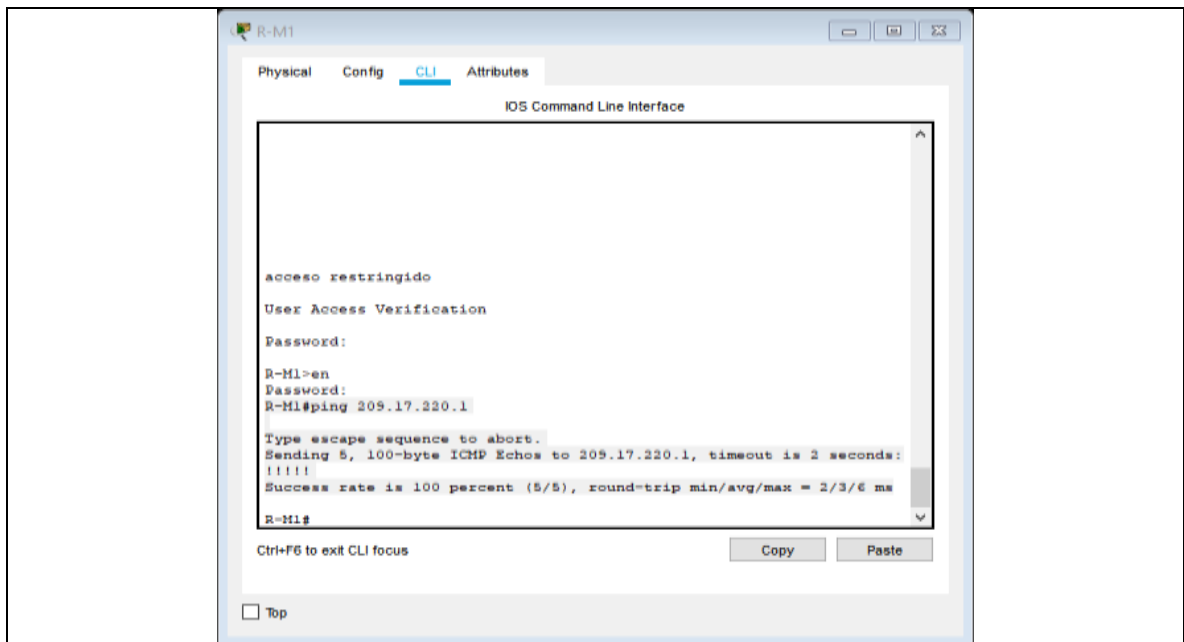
R-M1

Physical Config CLI Attributes

IOS Command Line Interface

acceso restringido

User Access Verification

Password:

R-M1>en
Password:
R-M1#ping 209.17.220.1

Type escape sequence to abort.
Sending 5, 100-byte ICMP Echos to 209.17.220.1, timeout is 2 seconds:
!!!!!
Success rate is 100 percent (5/5), round-trip min/avg/max = 2/3/6 ms

R-M1#

Ctrl+F6 to exit CLI focus

Copy Paste

Top